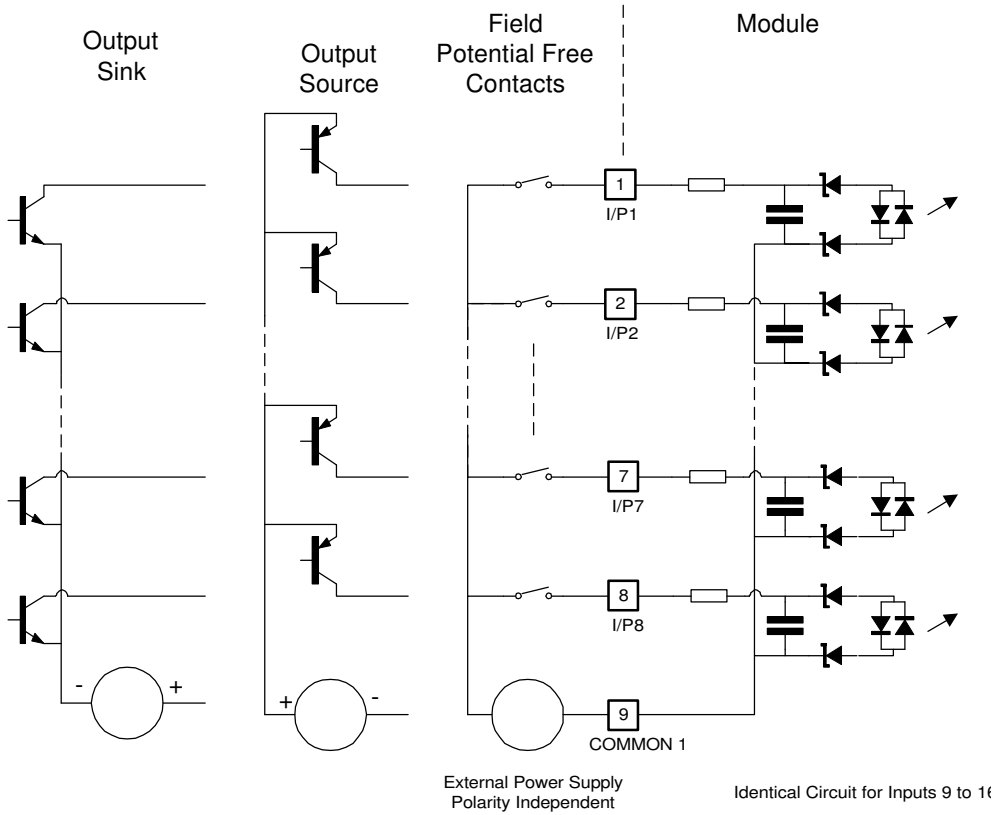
Output Sink

Output Source

Field Potential Free Contacts

Module

1
I/P1

2
I/P2

7
I/P7

8
I/P8

9
COMMON 1

-
+

+
-

External Power Supply Polarity Independent

Identical Circuit for Inputs 9 to 1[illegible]